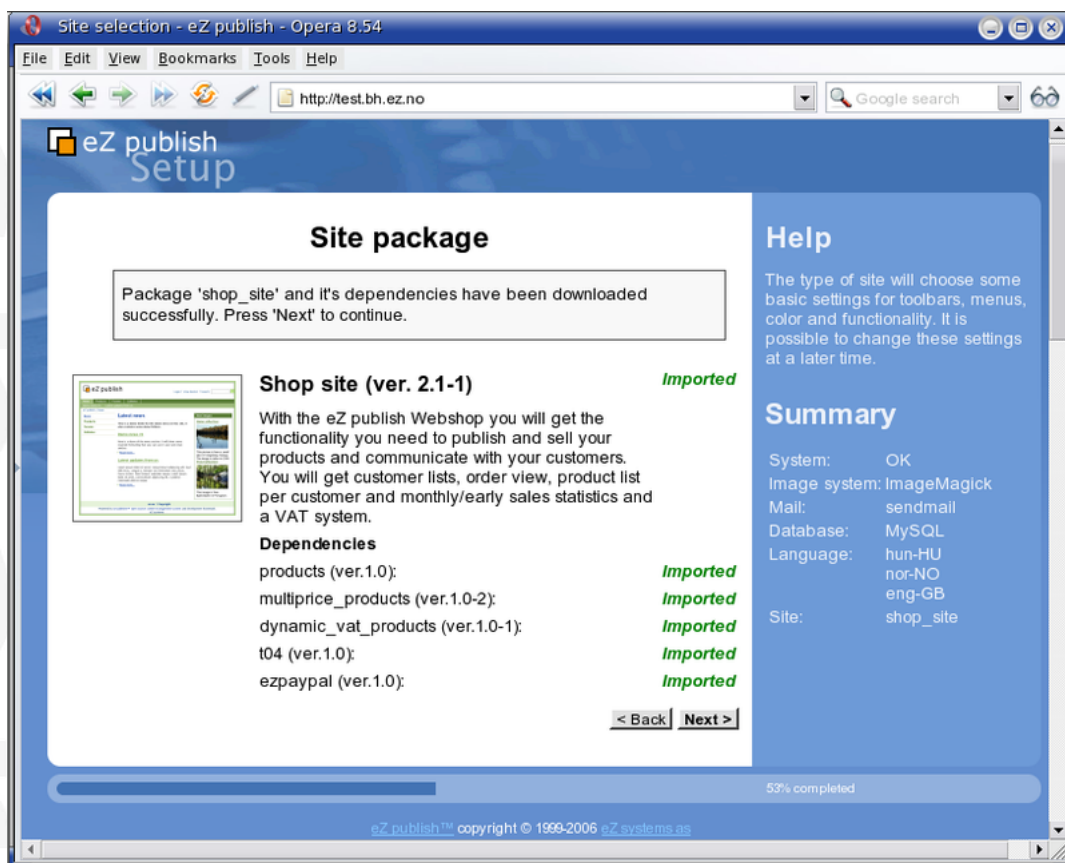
Site selection - eZ publish - Opera 8.54

File Edit View Bookmarks Tools Help

http://test.bh.ez.no

Google search

eZ publish
Setup

Site package

Package 'shop_site' and it's dependencies have been downloaded successfully. Press 'Next' to continue.

Shop site (ver. 2.1-1)

Imported

With the eZ publish Webshop you will get the functionality you need to publish and sell your products and communicate with your customers. You will get customer lists, order view, product list per customer and monthly/early sales statistics and a VAT system.

Dependencies

| | |
|---|---|
| products (ver.1.0): | Imported |
| multiprice_products (ver.1.0-2): | Imported |
| dynamic_vat_products (ver.1.0-1): | Imported |
| t04 (ver.1.0): | Imported |
| ezpaypal (ver.1.0): | Imported |

< Back Next >

Help

The type of site will choose some basic settings for toolbars, menus, color and functionality. It is possible to change these settings at a later time.

Summary

| | |
|---|---|
| System: | OK |
| Image system: | ImageMagick |
| Mail: | sendmail |
| Database: | MySQL |
| Language: | hun-HU nor-NO eng-GB |
| Site: | shop_site |

53% completed

eZ publish™ copyright © 1999-2006 eZ systems as